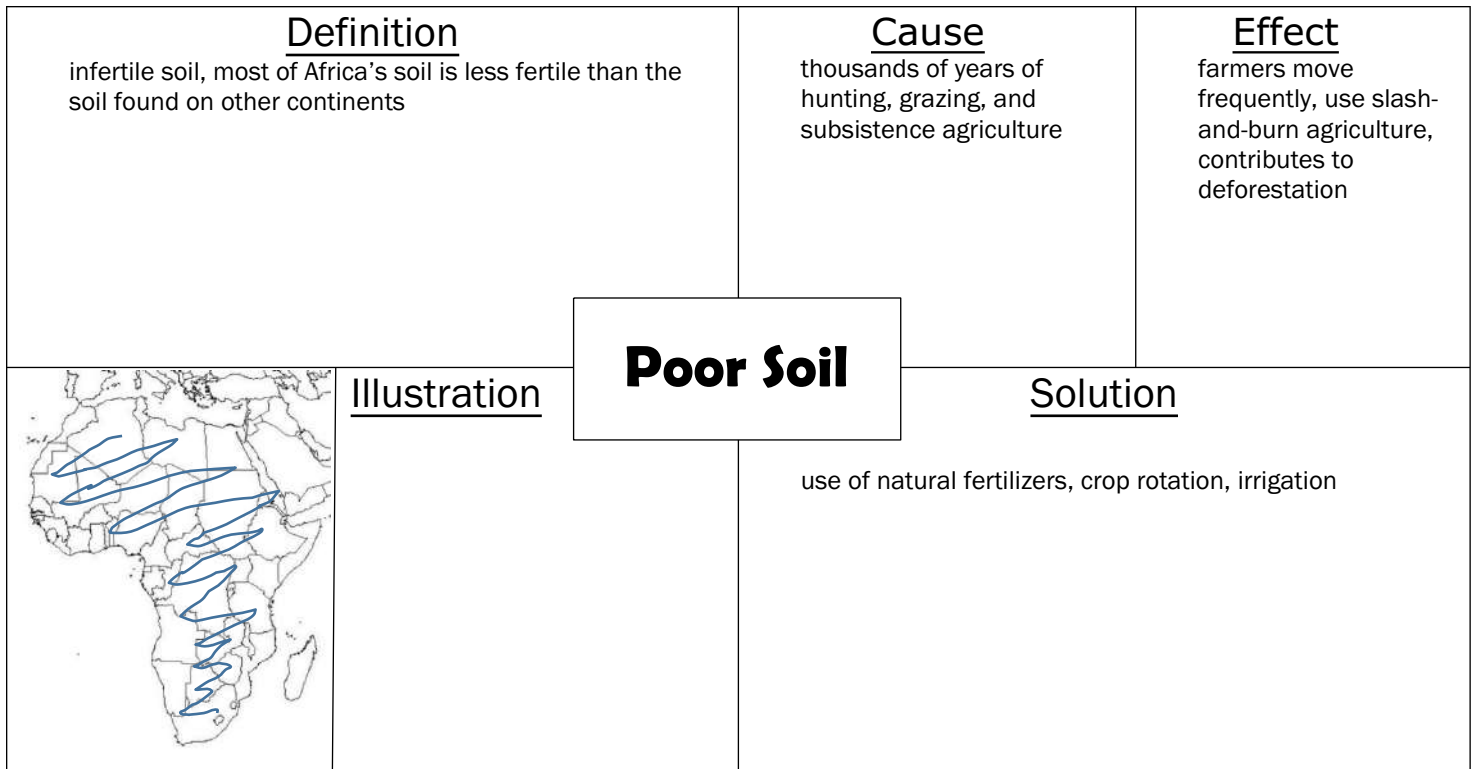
Definition

infertile soil, most of Africa's soil is less fertile than the soil found on other continents

Cause

thousands of years of hunting, grazing, and subsistence agriculture

Effect

farmers move frequently, use slash-and-burn agriculture, contributes to deforestation

Poor Soil

Illustration

Solution

use of natural fertilizers, crop rotation, irrigation